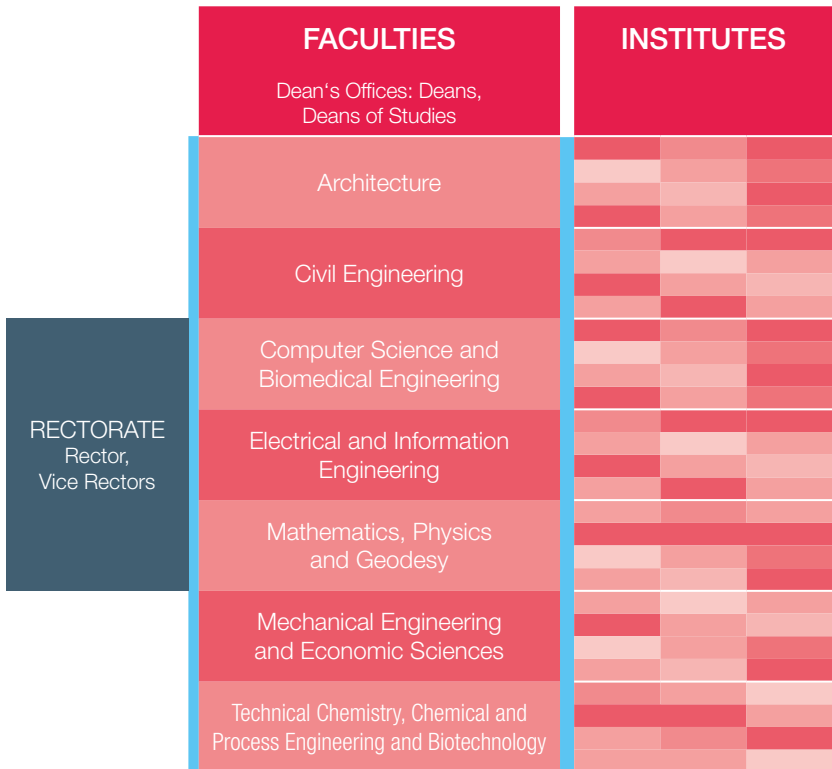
FACULTIES

Dean‘s Offices: Deans, Deans of Studies

INSTITUTES

RECTORATE
Rector,
Vice Rectors

Architecture

Civil Engineering

Computer Science and Biomedical Engineering

Electrical and Information Engineering

Mathematics, Physics and Geodesy

Mechanical Engineering and Economic Sciences

Technical Chemistry, Chemical and Process Engineering and Biotechnology